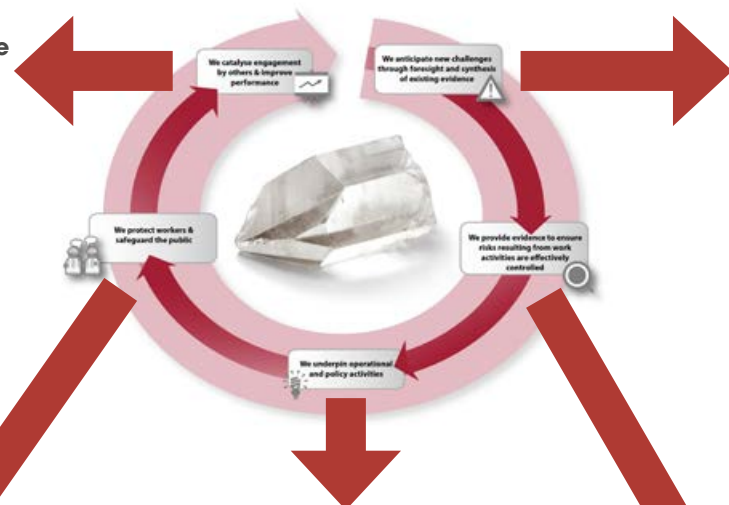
e

We catalyse engagement by others & improve performance

We anticipate new challenges through foresight and synthesis of existing evidence

We provide evidence to ensure risks resulting from work activities are effectively controlled

We underpin operational and policy activities

We protect workers & safeguard the public